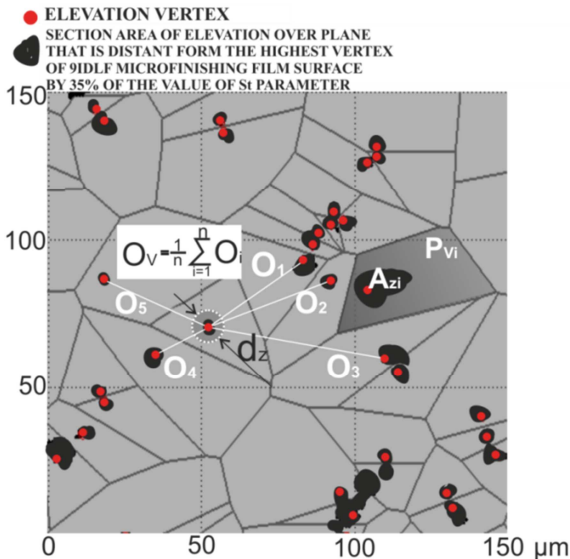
ELEVATION VERTEX

SECTION AREA OF ELEVATION OVER PLANE THAT IS DISTANT FORM THE HIGHEST VERTEX OF 9IDLF MICROFINISHING FILM SURFACE BY 35% OF THE VALUE OF St PARAMETER

150

100

50

0

50

100

150 μm

$O_V = \frac{1}{n}\sum_{i=1}^{n} O_i$

$O_1$

$O_2$

$O_3$

$O_4$

$O_5$

$d_z$

$A_{zi}$

$P_{Vi}$